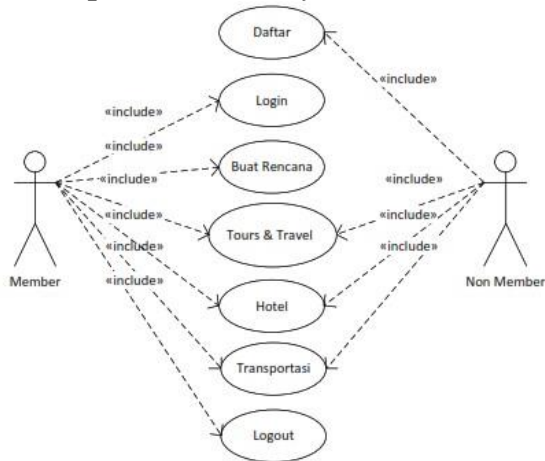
Daftar

«include»

«include»

Login

«include»

«include»

Buat Rencana

«include»

«include»

«include»

Tours & Travel

«include»

«include»

«include»

Member

«include»

Non Member

Hotel

Transportasi

Logout